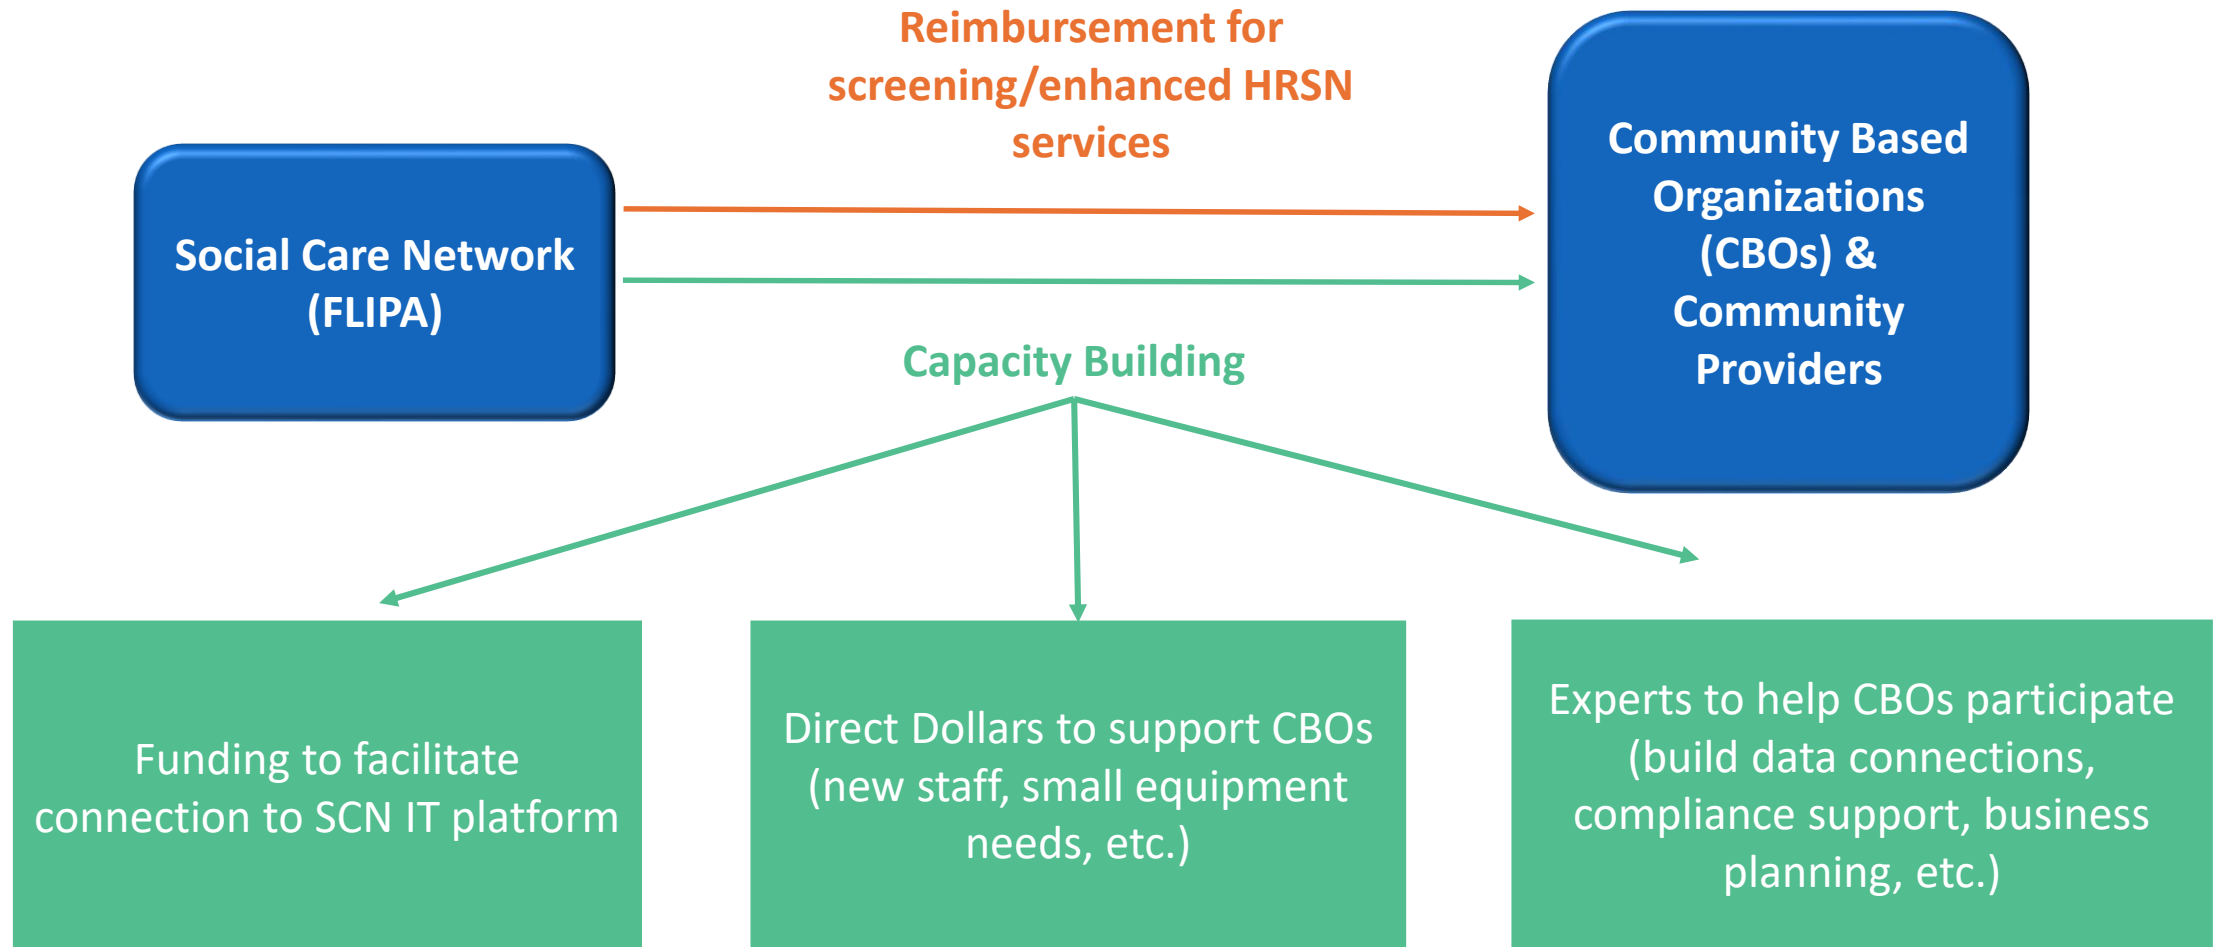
Reimbursement for screening/enhanced HRSN services

Social Care Network (FLIPA)

Community Based Organizations (CBOs) & Community Providers

Capacity Building

Funding to facilitate connection to SCN IT platform

Direct Dollars to support CBOs (new staff, small equipment needs, etc.)

Experts to help CBOs participate (build data connections, compliance support, business planning, etc.)